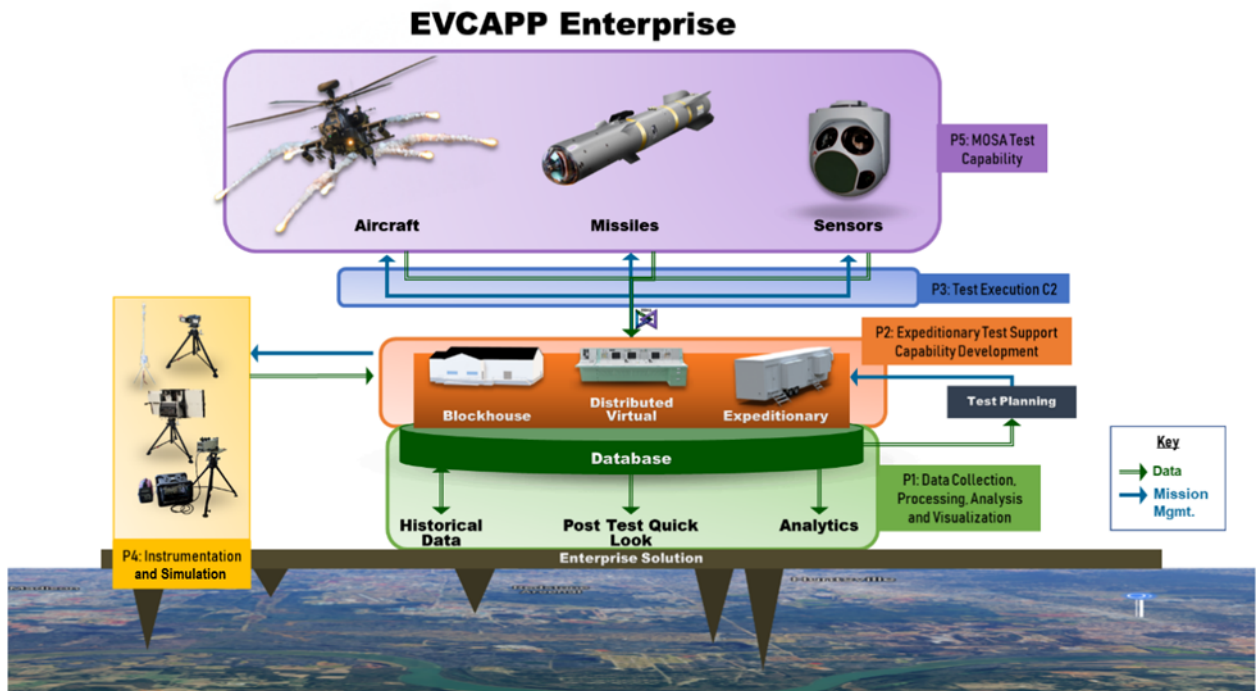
EVCAPP Enterprise

Aircraft

Missiles

Sensors

P5: MOSA Test Capability

P3: Test Execution C2

P2: Expeditionary Test Support Capability Development

Blockhouse

Distributed Virtual

Expeditionary

Test Planning

Database

P1: Data Collection, Processing, Analysis and Visualization

Historical Data

Post Test Quick Look

Analytics

Key

Data

Mission Mgmt.

P4: Instrumentation and Simulation

Enterprise Solution